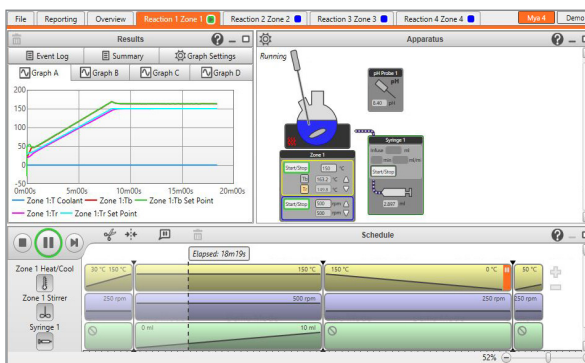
File | Reporting | Overview | Reaction 1 Zone 1 | Reaction 2 Zone 2 | Reaction 3 Zone 3 | Reaction 4 Zone 4 | Mya 4 | Demo

Results

Event Log | Summary | Graph Settings

Graph A | Graph B | Graph C | Graph D

200
150
100
50
0
-50

0m00s | 5m00s | 10m00s | 15m00s | 20m00s

Zone 1:Tj Coolant | Zone 1:Tb | Zone 1:Tb Set Point | Zone 1:Tr | Zone 1:Tr Set Point

Apparatus

Running

pH Probe 1
pH
8.40

Syringe 1
Infuse ml
min ml/m
Start/Stop
2.897 ml

Zone 1
Start/Stop 150 °C
Tb 163.2 °C
Tr 150.8 °C
Start/Stop 500 rpm
500 rpm

Schedule

Elapsed: 18m19s

Zone 1 Heat/Cool
30 °C 150 °C | 150 °C | 150 °C | 0 °C | 30 °C

Zone 1 Stirrer
250 rpm | 500 rpm | 250 rpm | 250 rpm

Syringe 1
0 ml | 10 ml

52%